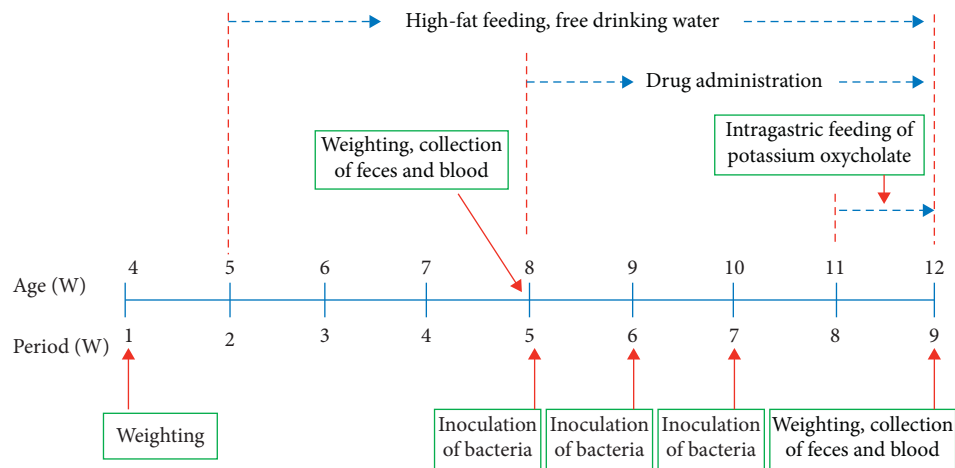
High-fat feeding, free drinking water

Drug administration

Intragastric feeding of potassium oxycholate

Weighting, collection of feces and blood

Age (W) 4 5 6 7 8 9 10 11 12

Period (W) 1 2 3 4 5 6 7 8 9

Weighting

Inoculation of bacteria

Inoculation of bacteria

Inoculation of bacteria

Weighting, collection of feces and blood